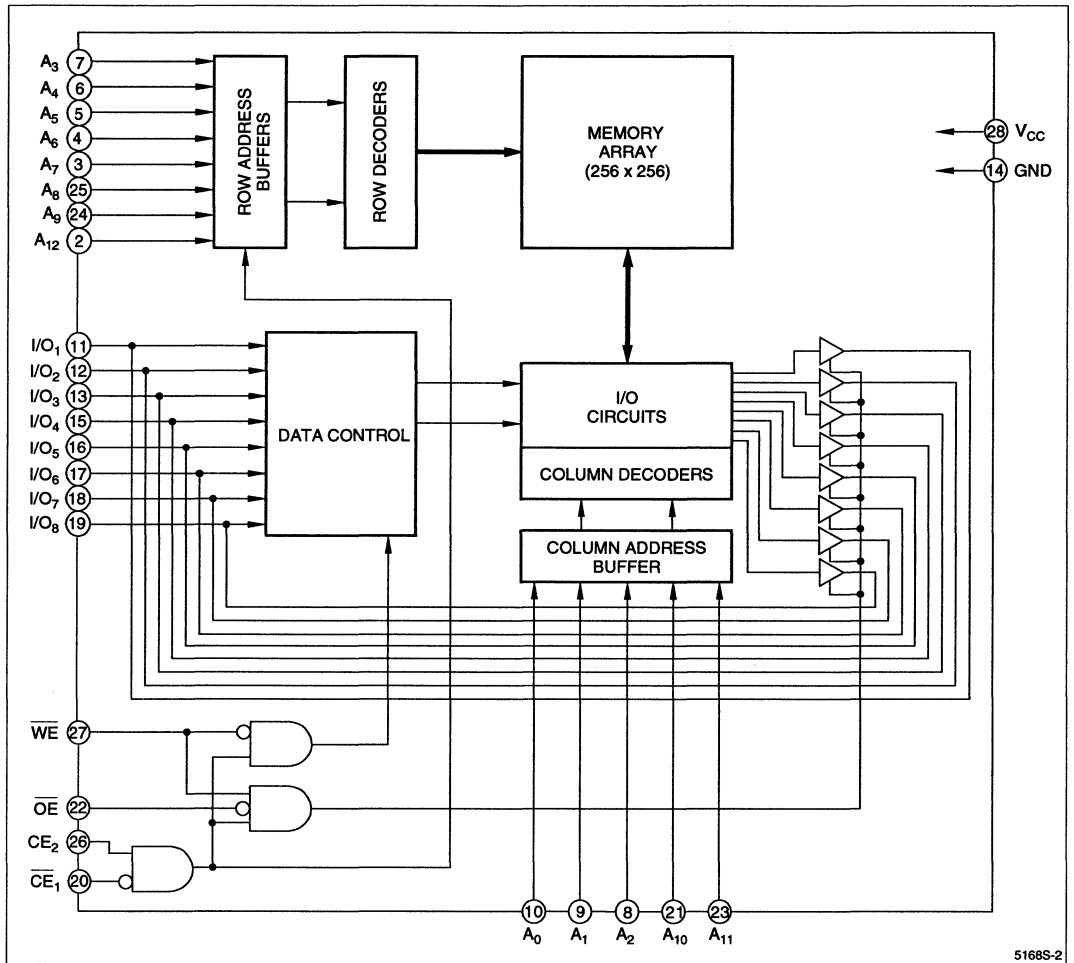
$A_3$ 7
$A_4$ 6
$A_5$ 5
$A_6$ 4
$A_7$ 3
$A_8$ 25
$A_9$ 24
$A_{12}$ 2

ROW ADDRESS BUFFERS

ROW DECODERS

MEMORY ARRAY (256 x 256)

28 $V_{CC}$
14 GND

$I/O_1$ 11
$I/O_2$ 12
$I/O_3$ 13
$I/O_4$ 15
$I/O_5$ 16
$I/O_6$ 17
$I/O_7$ 18
$I/O_8$ 19

DATA CONTROL

I/O CIRCUITS

COLUMN DECODERS

COLUMN ADDRESS BUFFER

$\overline{WE}$ 27
$\overline{OE}$ 22
$CE_2$ 26
$\overline{CE}_1$ 20

10 $A_0$
9 $A_1$
8 $A_2$
21 $A_{10}$
23 $A_{11}$

5168S-2